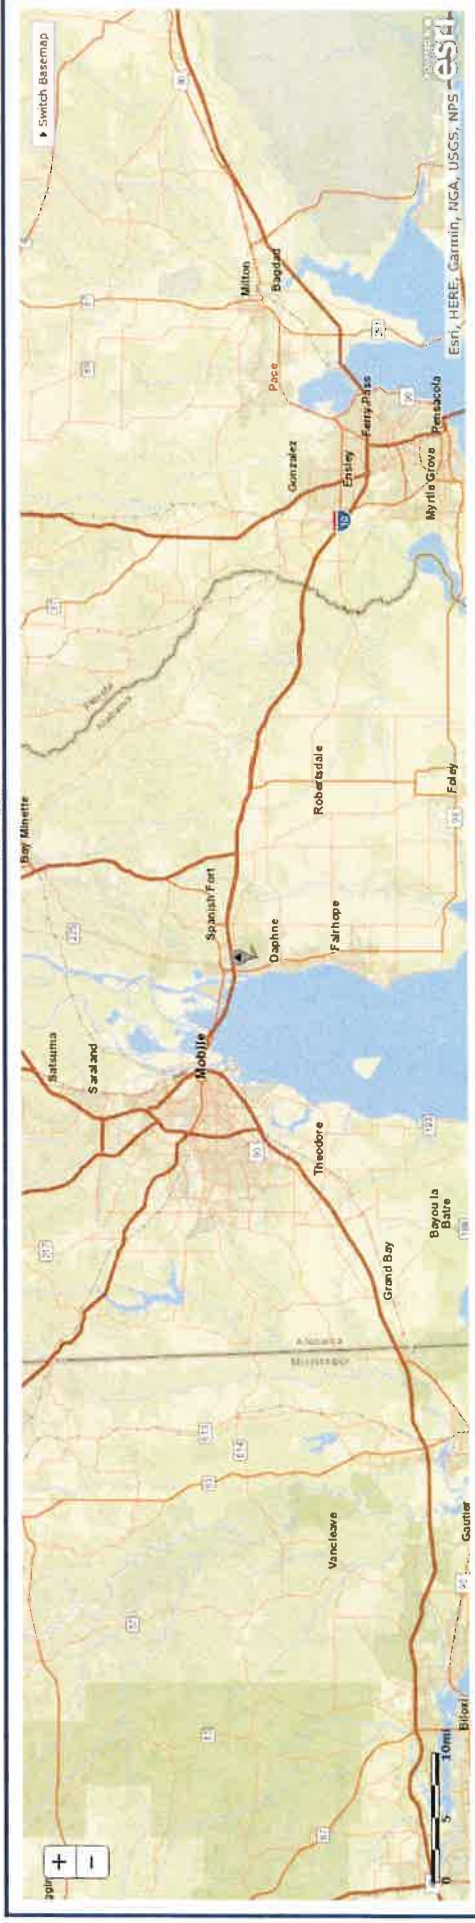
Switch Basemap
Milton
Bagdad
Pace
Gonzalez
Ensley
Ferry Pass
Pensacola
Myrtle Grove
Florida
Alabama
Bay Minette
Robertsdale
Foley
Spanish Fort
Daphne
Fairhope
Satsuma
Saraland
Mobile
Theodore
Bayou la Batre
Grand Bay
Alabama
Mississippi
Vancleave
Gautier
Biloxi
0 5 10mi
+
-
Esri, HERE, Garmin, NGA, USGS, NPS
esri